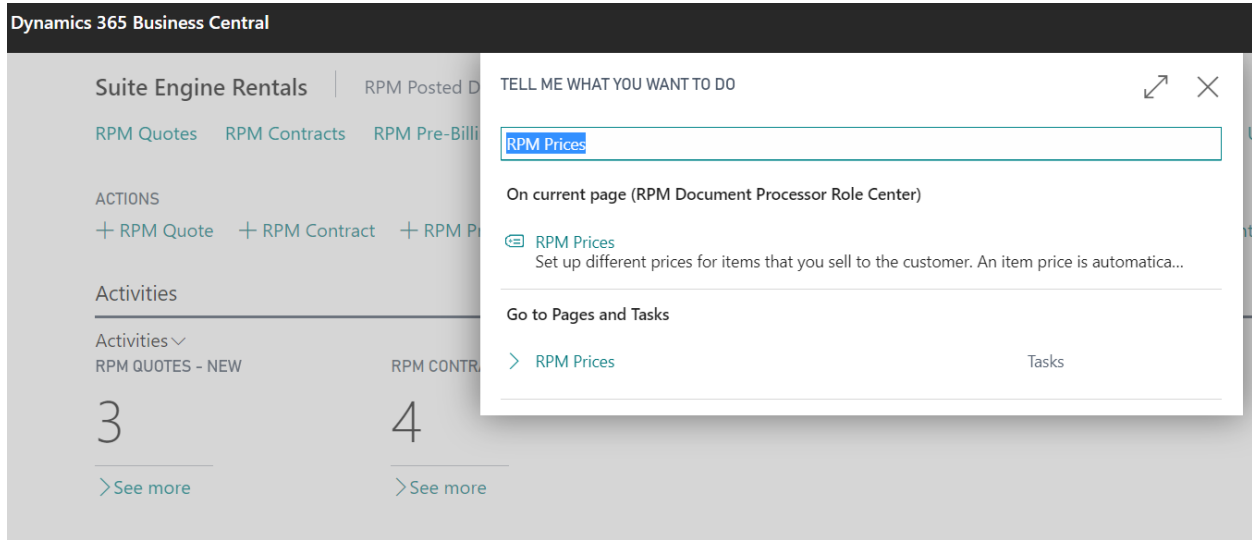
Dynamics 365 Business Central

Suite Engine Rentals | RPM Posted D

RPM Quotes RPM Contracts RPM Pre-Billi

ACTIONS
+ RPM Quote + RPM Contract + RPM Pr

Activities

Activities
RPM QUOTES - NEW
3
> See more

RPM CONTR
4
> See more

TELL ME WHAT YOU WANT TO DO

RPM Prices

On current page (RPM Document Processor Role Center)

RPM Prices
Set up different prices for items that you sell to the customer. An item price is automatica...

Go to Pages and Tasks

> RPM Prices Tasks